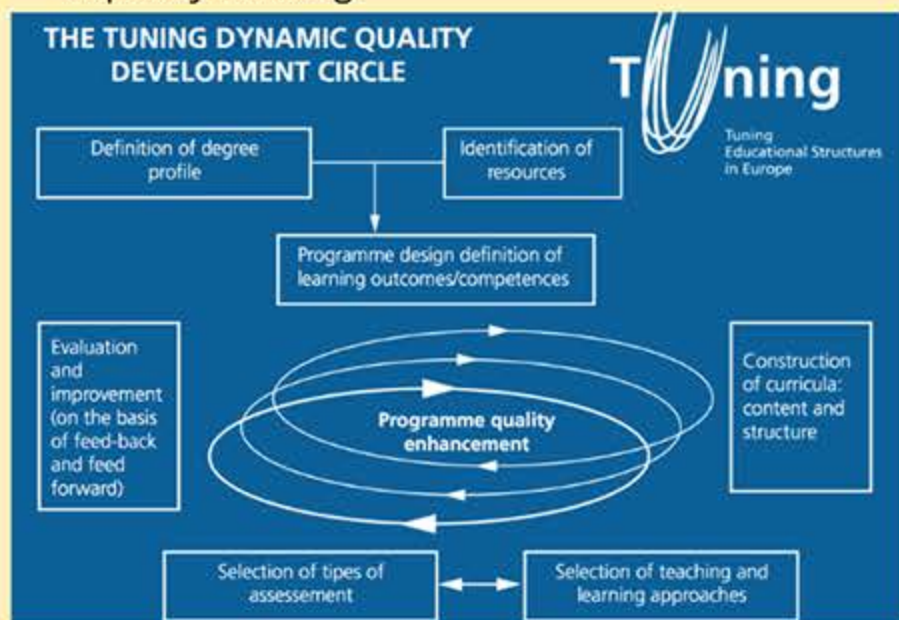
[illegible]

THE TUNING DYNAMIC QUALITY DEVELOPMENT CIRCLE

Tuning

Tuning Educational Structures in Europe

Definition of degree profile

Identification of resources

Programme design definition of learning outcomes/competences

Evaluation and improvement (on the basis of feed-back and feed forward)

Programme quality enhancement

Construction of curricula: content and structure

Selection of tipes of assessement

Selection of teaching and learning approaches